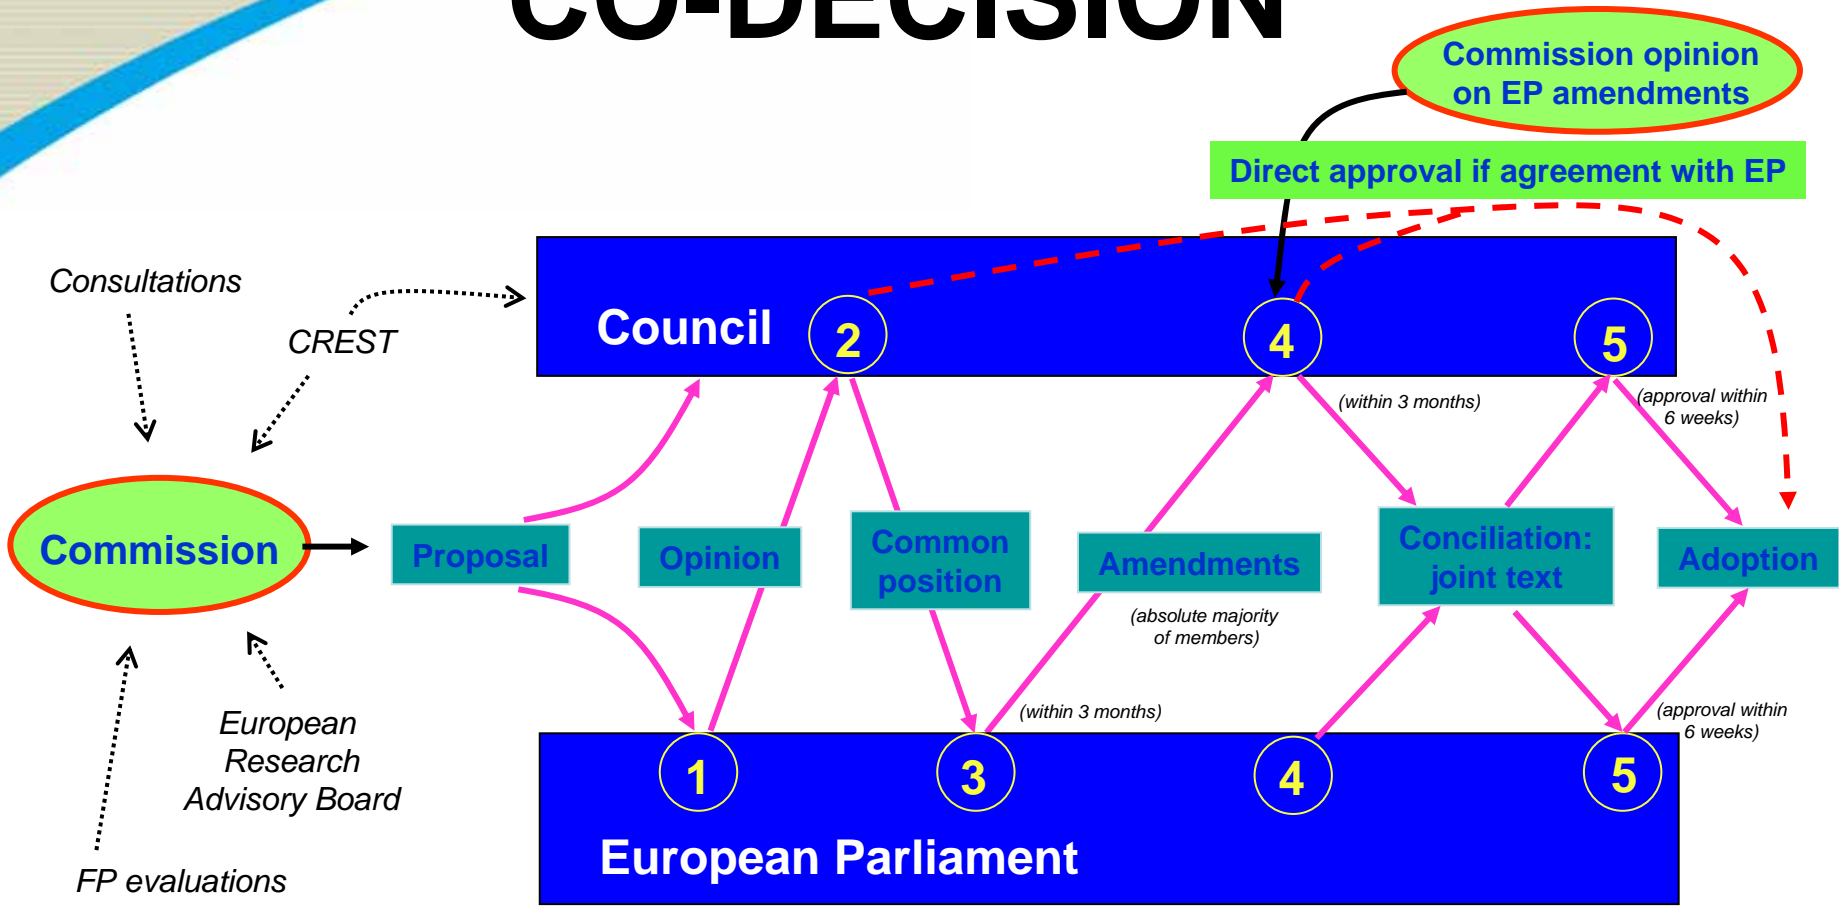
CO-DECISION

Commission opinion on EP amendments

Direct approval if agreement with EP

Consultations

CREST

Council 2 4 5

(within 3 months)

(approval within 6 weeks)

Commission

Proposal

Opinion

Common position

Amendments

Conciliation: joint text

Adoption

(absolute majority of members)

(within 3 months)

(approval within 6 weeks)

European Research Advisory Board

1 3 4 5

European Parliament

FP evaluations